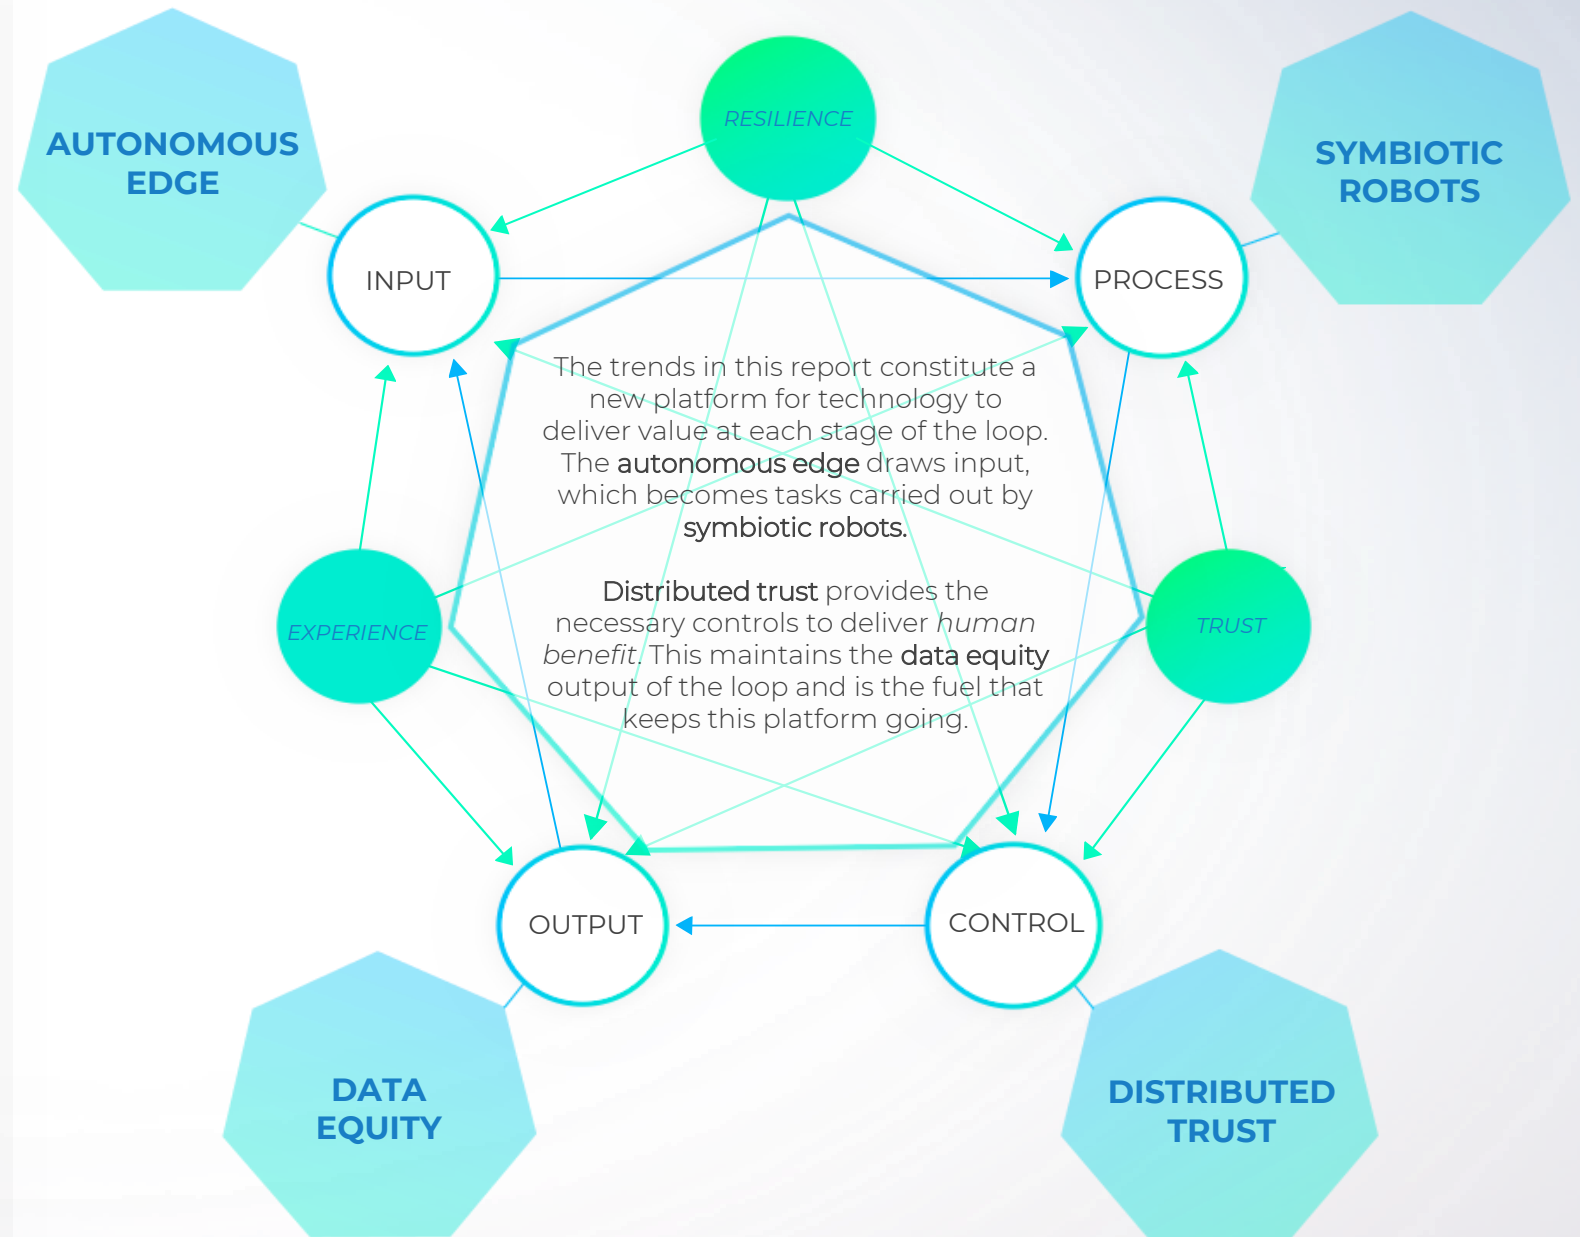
AUTONOMOUS EDGE

RESILIENCE

SYMBIOTIC ROBOTS

INPUT

PROCESS

The trends in this report constitute a new platform for technology to deliver value at each stage of the loop. The autonomous edge draws input, which becomes tasks carried out by symbiotic robots.

Distributed trust provides the necessary controls to deliver *human benefit*. This maintains the data equity output of the loop and is the fuel that keeps this platform going.

EXPERIENCE

TRUST

OUTPUT

CONTROL

DATA EQUITY

DISTRIBUTED TRUST